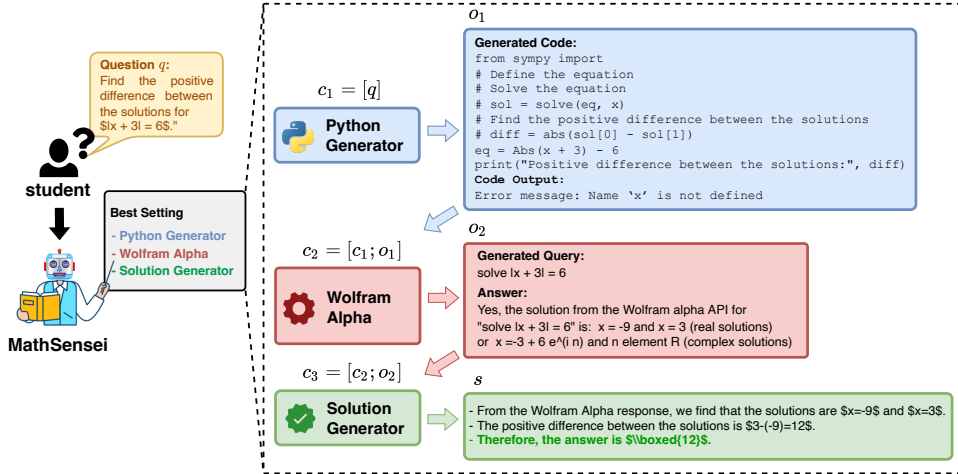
Question $q$:
Find the positive difference between the solutions for $lx + 3l = 6$."

student

Best Setting
- Python Generator
- Wolfram Alpha
- Solution Generator

MathSensei

$o_1$

$c_1 = [q]$

Python Generator

Generated Code:
from sympy import
# Define the equation
# Solve the equation
# sol = solve(eq, x)
# Find the positive difference between the solutions
# diff = abs(sol[0] - sol[1])
eq = Abs(x + 3) - 6
print("Positive difference between the solutions:", diff)
Code Output:
Error message: Name 'x' is not defined

$o_2$

$c_2 = [c_1; o_1]$

Wolfram Alpha

Generated Query:
solve lx + 3l = 6
Answer:
Yes, the solution from the Wolfram alpha API for "solve lx + 3l = 6" is: x = -9 and x = 3 (real solutions) or x =-3 + 6 e^(i n) and n element R (complex solutions)

$c_3 = [c_2; o_2]$

$s$

Solution Generator

- From the Wolfram Alpha response, we find that the solutions are $x=-9$ and $x=3$.
- The positive difference between the solutions is $3-(-9)=12$.
- Therefore, the answer is $\\boxed{12}$.